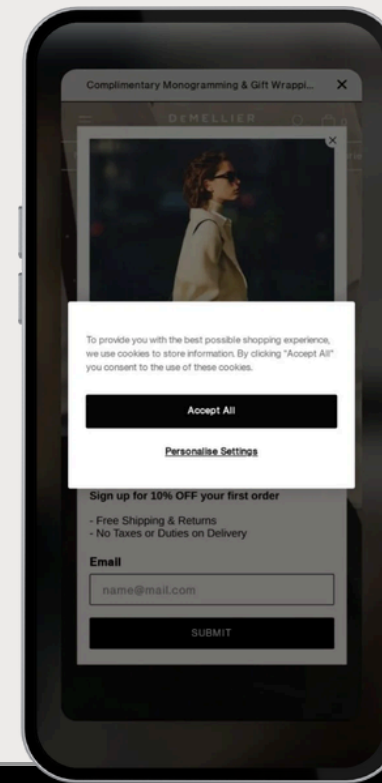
Complimentary Monogramming & Gift Wrappi...

DEMELLIER

To provide you with the best possible shopping experience, we use cookies to store information. By clicking "Accept All" you consent to the use of these cookies.

Accept All

Personalise Settings

Sign up for 10% OFF your first order

- Free Shipping & Returns
- No Taxes or Duties on Delivery

Email

name@mail.com

SUBMIT